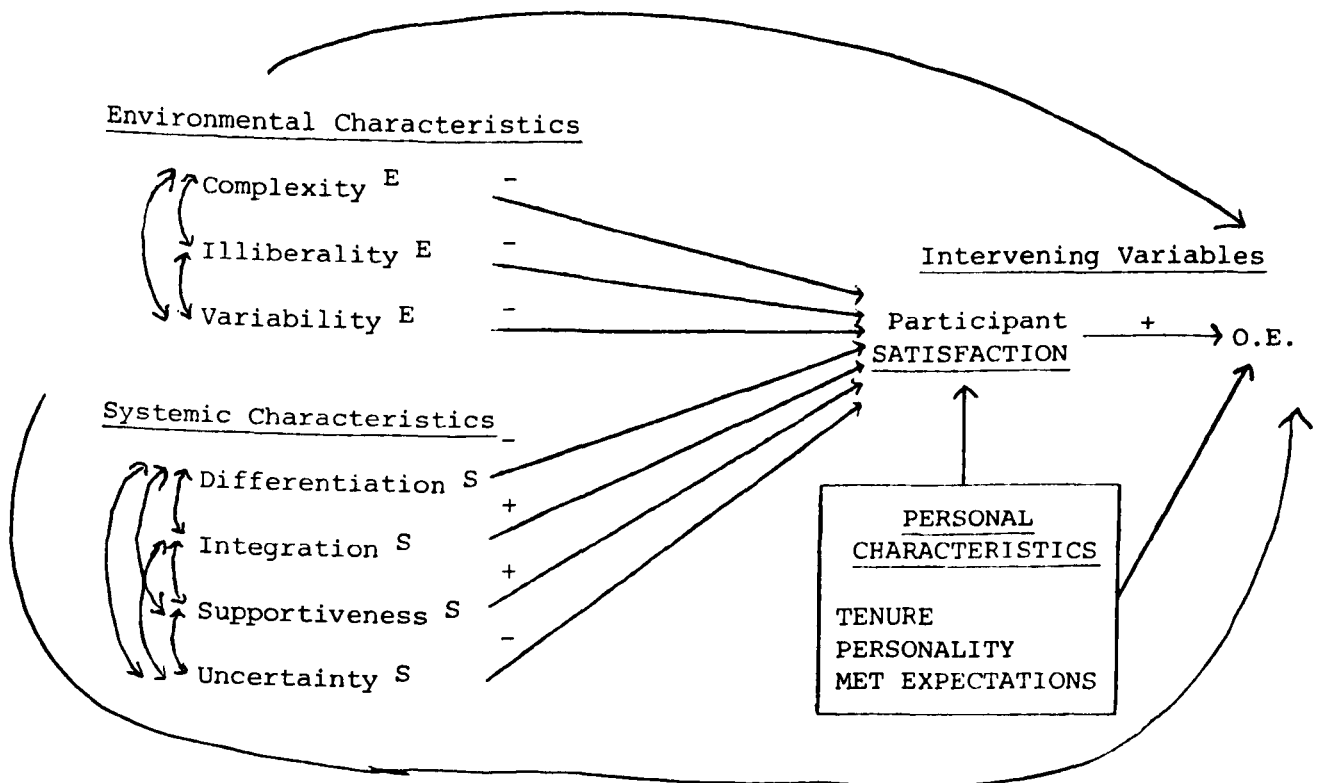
Environmental Characteristics

Complexity $^E$ –

Illiberality $^E$ –

Variability $^E$ –

Intervening Variables

Participant SATISFACTION + O.E.

Systemic Characteristics –

Differentiation $^S$ +

Integration $^S$ +

Supportiveness $^S$ –

Uncertainty $^S$

PERSONAL CHARACTERISTICS

TENURE
PERSONALITY
MET EXPECTATIONS